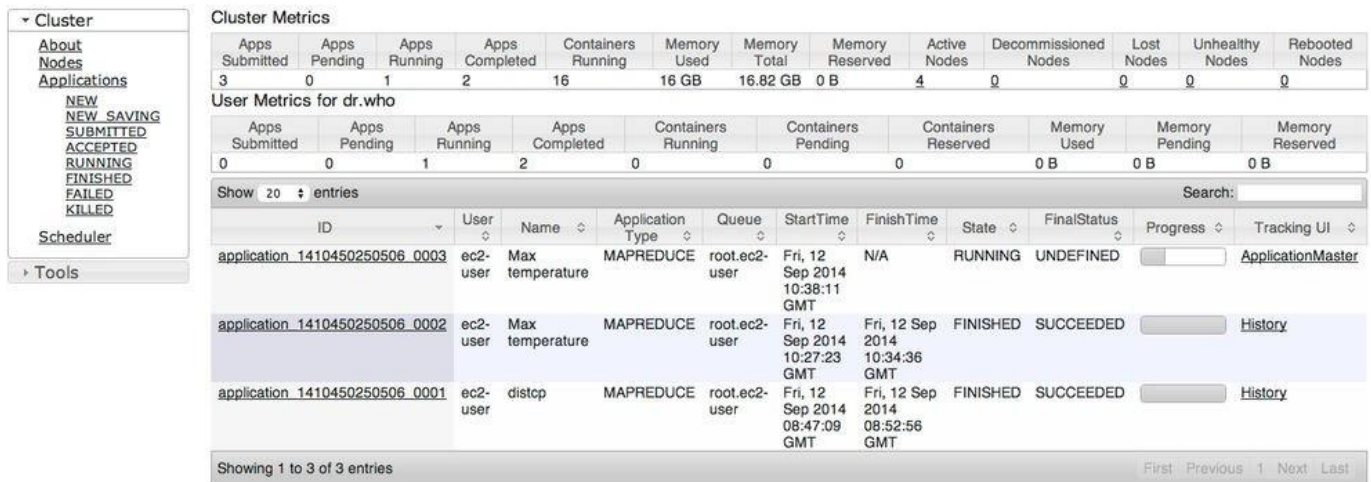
▾ Cluster

About
Nodes
Applications
NEW
NEW_SAVING
SUBMITTED
ACCEPTED
RUNNING
FINISHED
FAILED
KILLED
Scheduler

› Tools

Cluster Metrics

| Apps Submitted | Apps Pending | Apps Running | Apps Completed | Containers Running | Memory Used | Memory Total | Memory Reserved | Active Nodes | Decommissioned Nodes | Lost Nodes | Unhealthy Nodes | Rebooted Nodes |
|---|---|---|---|---|---|---|---|---|---|---|---|---|
| 3 | 0 | 1 | 2 | 16 | 16 GB | 16.82 GB | 0 B | 4 | 0 | 0 | 0 | 0 |

User Metrics for dr.who

| Apps Submitted | Apps Pending | Apps Running | Apps Completed | Containers Running | Containers Pending | Containers Reserved | Memory Used | Memory Pending | Memory Reserved |
|---|---|---|---|---|---|---|---|---|---|
| 0 | 0 | 1 | 2 | 0 | 0 | 0 | 0 B | 0 B | 0 B |

Show 20 entries | Search:

| ID | User | Name | Application Type | Queue | StartTime | FinishTime | State | FinalStatus | Progress | Tracking UI |
|---|---|---|---|---|---|---|---|---|---|---|
| application_1410450250506_0003 | ec2-user | Max temperature | MAPREDUCE | root.ec2-user | Fri, 12 Sep 2014 10:38:11 GMT | N/A | RUNNING | UNDEFINED | | ApplicationMaster |
| application_1410450250506_0002 | ec2-user | Max temperature | MAPREDUCE | root.ec2-user | Fri, 12 Sep 2014 10:27:23 GMT | Fri, 12 Sep 2014 10:34:36 GMT | FINISHED | SUCCEEDED | | History |
| application_1410450250506_0001 | ec2-user | distcp | MAPREDUCE | root.ec2-user | Fri, 12 Sep 2014 08:47:09 GMT | Fri, 12 Sep 2014 08:52:56 GMT | FINISHED | SUCCEEDED | | History |

Showing 1 to 3 of 3 entries

First Previous 1 Next Last